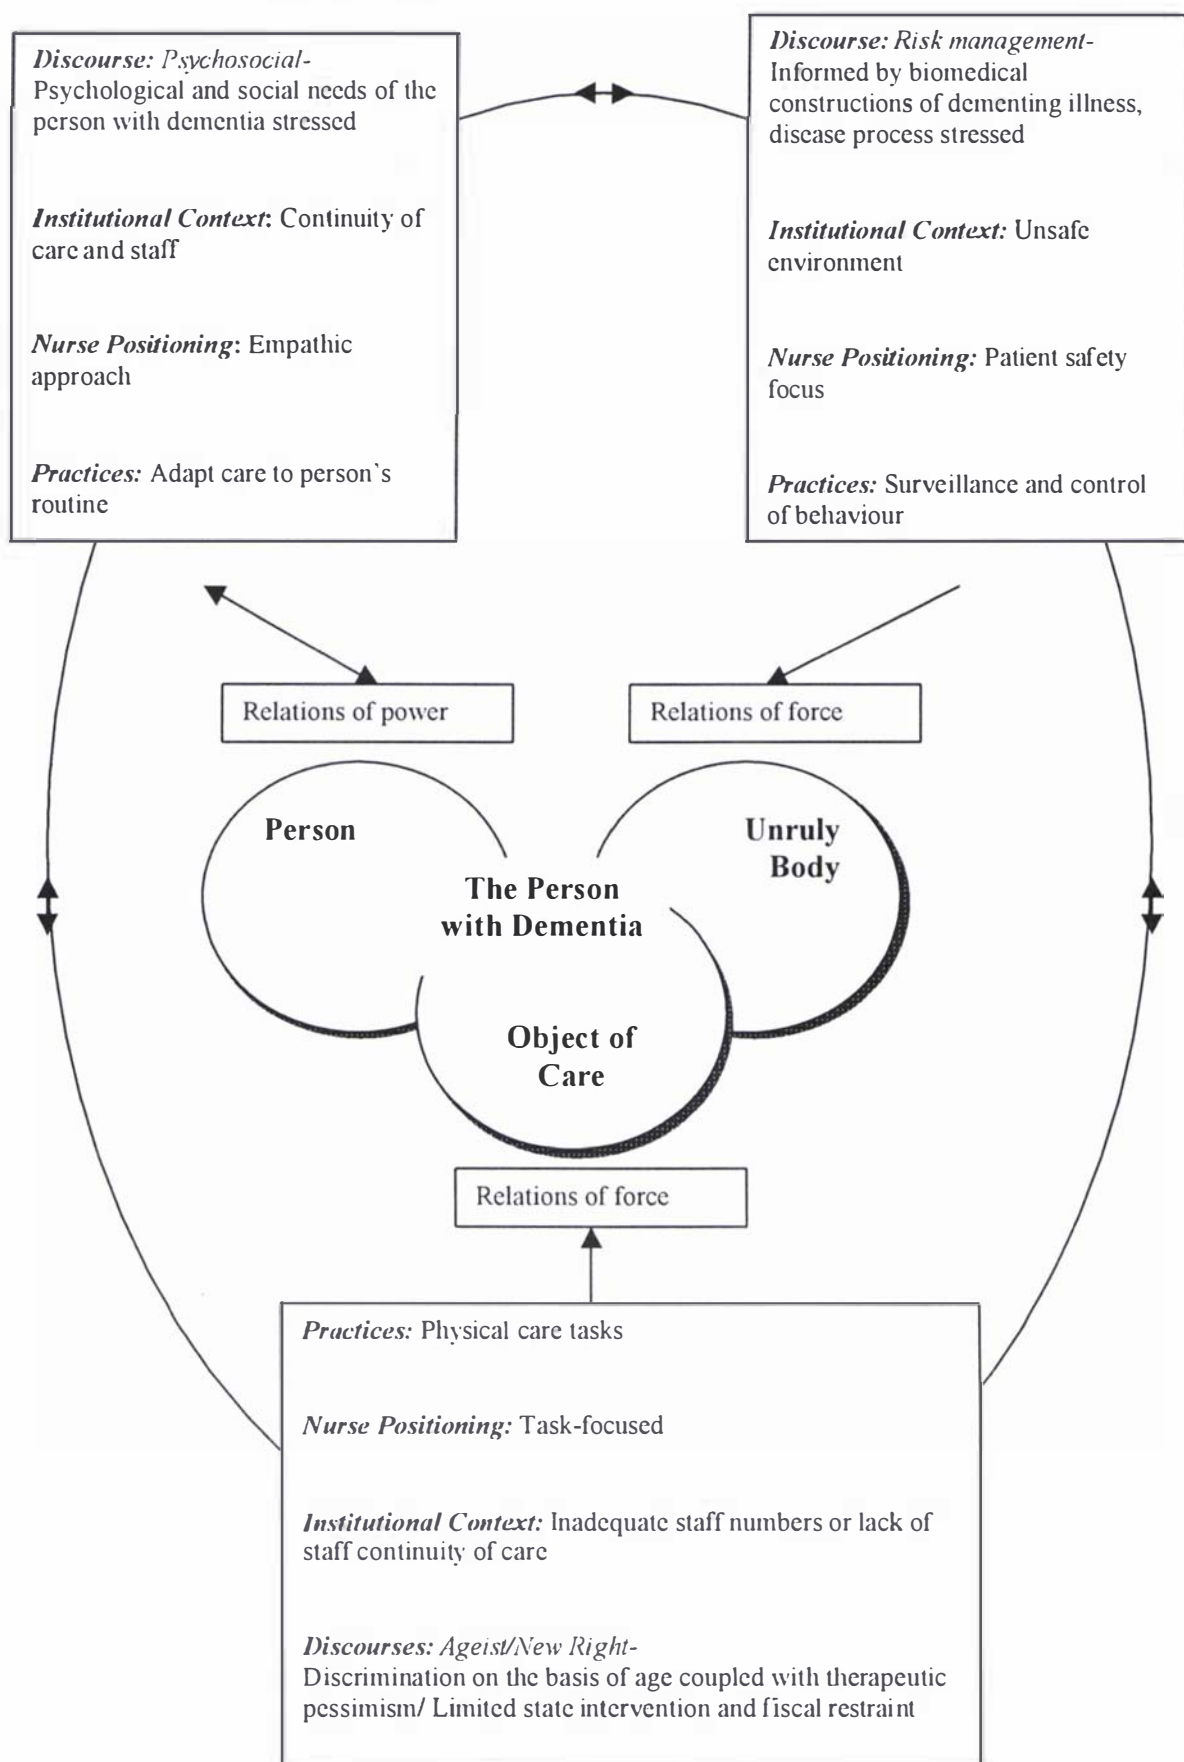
Discourse: Psychosocial-
Psychological and social needs of the person with dementia stressed

Institutional Context: Continuity of care and staff

Nurse Positioning: Empathic approach

Practices: Adapt care to person`s routine

Discourse: Risk management-
Informed by biomedical constructions of dementing illness, disease process stressed

Institutional Context: Unsafe environment

Nurse Positioning: Patient safety focus

Practices: Surveillance and control of behaviour

Relations of power

Relations of force

Person

Unruly Body

The Person with Dementia

Object of Care

Relations of force

Practices: Physical care tasks

Nurse Positioning: Task-focused

Institutional Context: Inadequate staff numbers or lack of staff continuity of care

Discourses: Ageist/New Right-
Discrimination on the basis of age coupled with therapeutic pessimism/ Limited state intervention and fiscal restraint